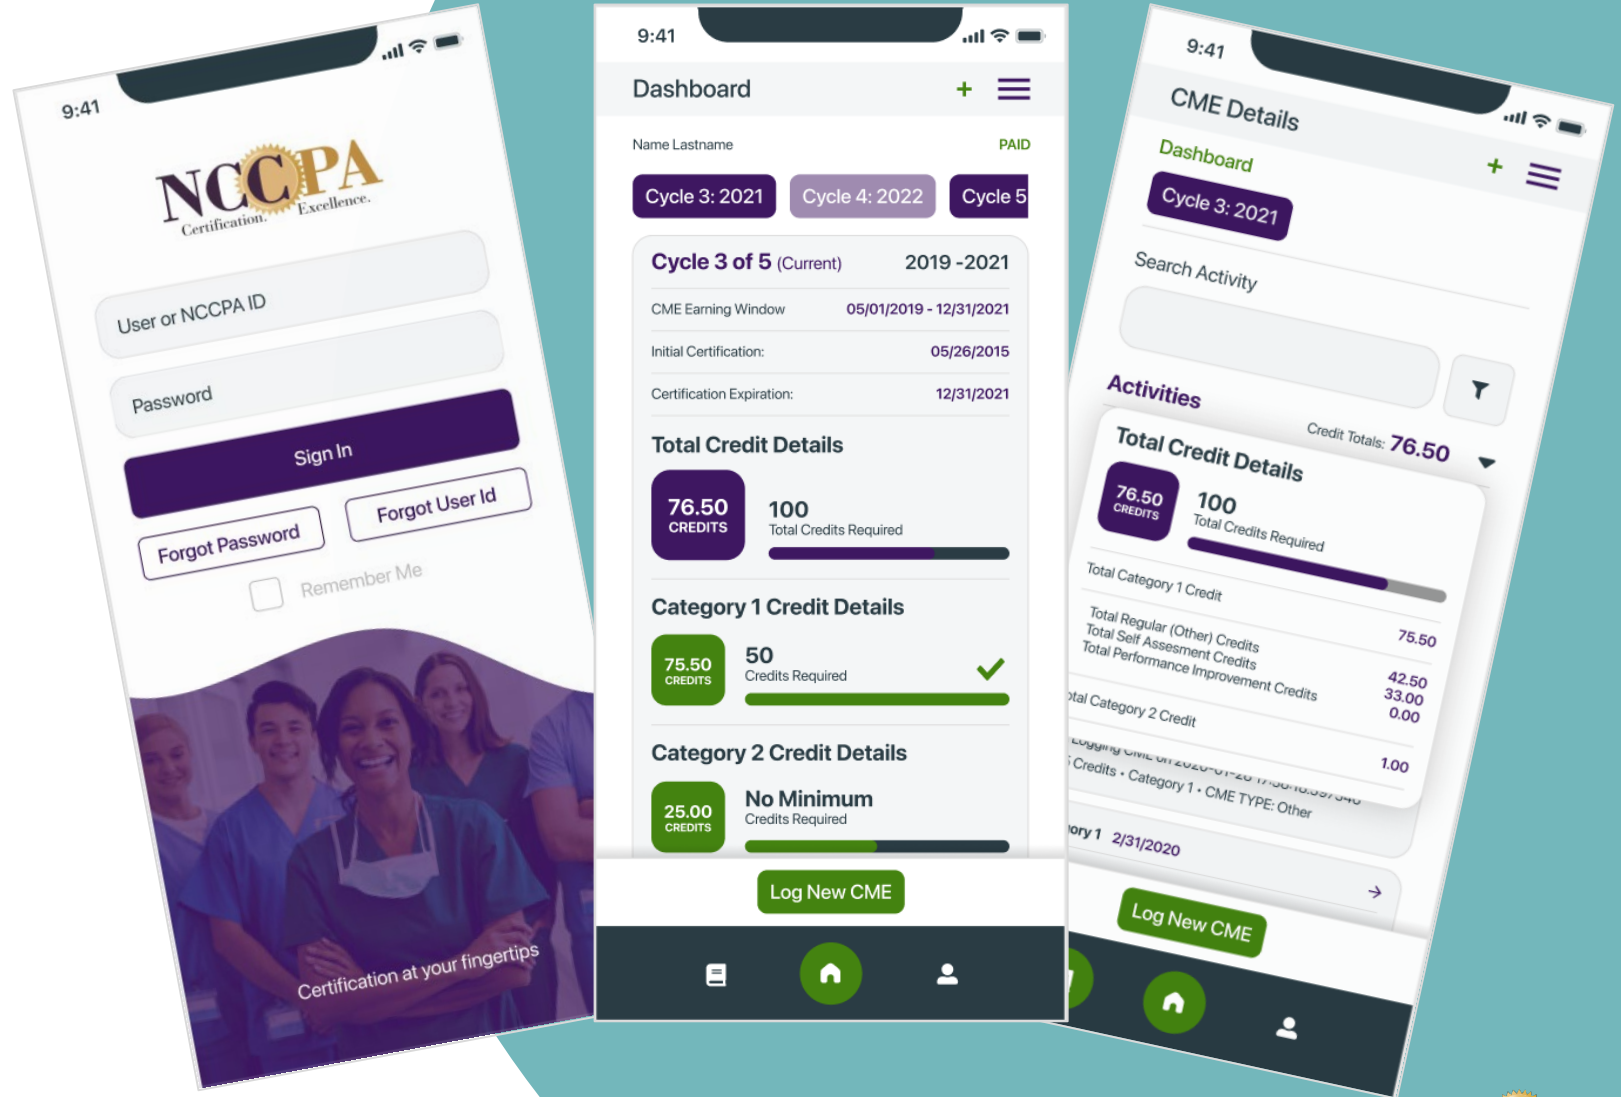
9:41

NCCPA
Certification. Excellence.

User or NCCPA ID

Password

Sign In

Forgot Password

Forgot User Id

Remember Me

Certification at your fingertips

9:41

Dashboard

Name Lastname

PAID

Cycle 3: 2021

Cycle 4: 2022

Cycle 5

Cycle 3 of 5 (Current) 2019 -2021

CME Earning Window 05/01/2019 - 12/31/2021

Initial Certification: 05/26/2015

Certification Expiration: 12/31/2021

Total Credit Details

76.50 CREDITS

100 Total Credits Required

Category 1 Credit Details

75.50 CREDITS

50 Credits Required

Category 2 Credit Details

25.00 CREDITS

No Minimum Credits Required

Log New CME

9:41

CME Details

Dashboard

Cycle 3: 2021

Search Activity

Activities

Credit Totals: 76.50

Total Credit Details

76.50 CREDITS

100 Total Credits Required

Total Category 1 Credit

Total Regular (Other) Credits 75.50
Total Self Assesment Credits 42.50
Total Performance Improvement Credits 33.00
0.00

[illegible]tal Category 2 Credit 1.00

Logging CME on 2020-01-28 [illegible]
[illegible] Credits • Category 1 • CME TYPE: Other

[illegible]ory 1 2/31/2020

Log New CME